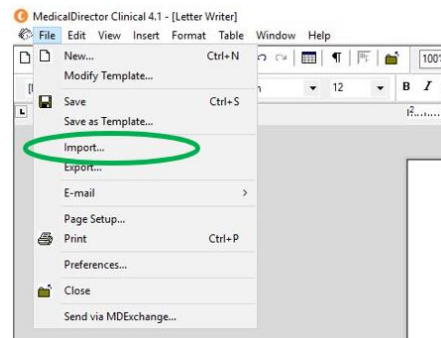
MedicalDirector Clinical 4.1 - [Letter Writer]

File Edit View Insert Format Table Window Help

New... Ctrl+N
Modify Template...
Save Ctrl+S
Save as Template...
Import...
Export...
E-mail >
Page Setup...
Print Ctrl+P
Preferences...
Close
Send via MDExchange...

12

B I

100